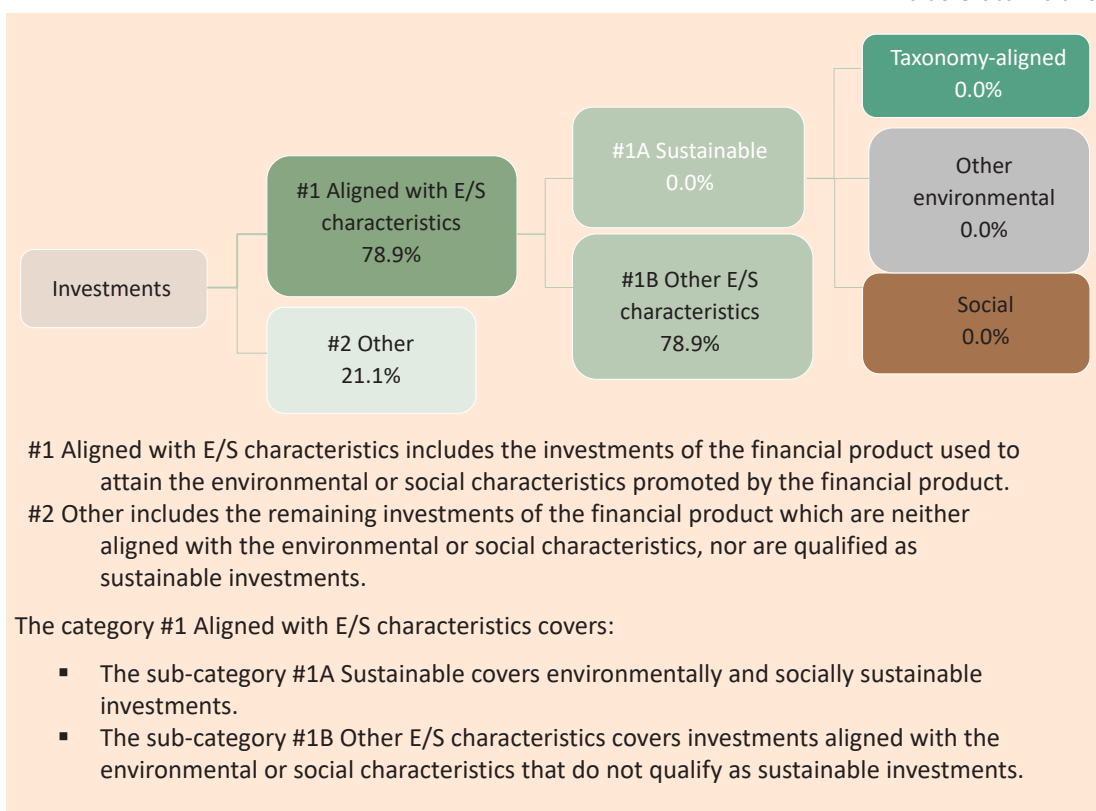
Investments

#1 Aligned with E/S characteristics 78.9%

#2 Other 21.1%

#1A Sustainable 0.0%

#1B Other E/S characteristics 78.9%

Taxonomy-aligned 0.0%

Other environmental 0.0%

Social 0.0%

#1 Aligned with E/S characteristics includes the investments of the financial product used to attain the environmental or social characteristics promoted by the financial product.
#2 Other includes the remaining investments of the financial product which are neither aligned with the environmental or social characteristics, nor are qualified as sustainable investments.

The category #1 Aligned with E/S characteristics covers:

- The sub-category #1A Sustainable covers environmentally and socially sustainable investments.
- The sub-category #1B Other E/S characteristics covers investments aligned with the environmental or social characteristics that do not qualify as sustainable investments.